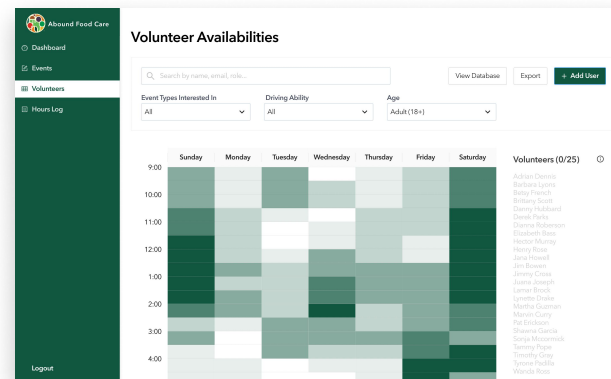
Abound Food Care

Dashboard
Events
Volunteers
Hours Log

Logout

Volunteer Availabilities

Search by name, email, role...

View Database
Export
+ Add User

Event Types Interested In
All
Driving Ability
All
Age
Adult (18+)

| | Sunday | Monday | Tuesday | Wednesday | Thursday | Friday | Saturday |
|---|---|---|---|---|---|---|---|
| 9:00 | | | | | | | |
| 10:00 | | | | | | | |
| 11:00 | | | | | | | |
| 12:00 | | | | | | | |
| 1:00 | | | | | | | |
| 2:00 | | | | | | | |
| 3:00 | | | | | | | |
| 4:00 | | | | | | | |

Volunteers (0/25)

Adrian Dennis
Barbara Lyons
Betsy French
Brittany Scott
Danny Hubbard
Derek Parks
Dianna Rubenson
Elizabeth Ross
Hector Murray
Henry Rose
Jana Howell
Jim Bowen
Jimmy Cross
Joann Joseph
Lamar Brock
Lynette Drake
Mattie Guzman
Marvin Curry
Pat Erickson
Shawna Garcia
Sonja Mccormick
Tammy Pope
Timothy Gray
Tyrone Padilla
Wanda Rose